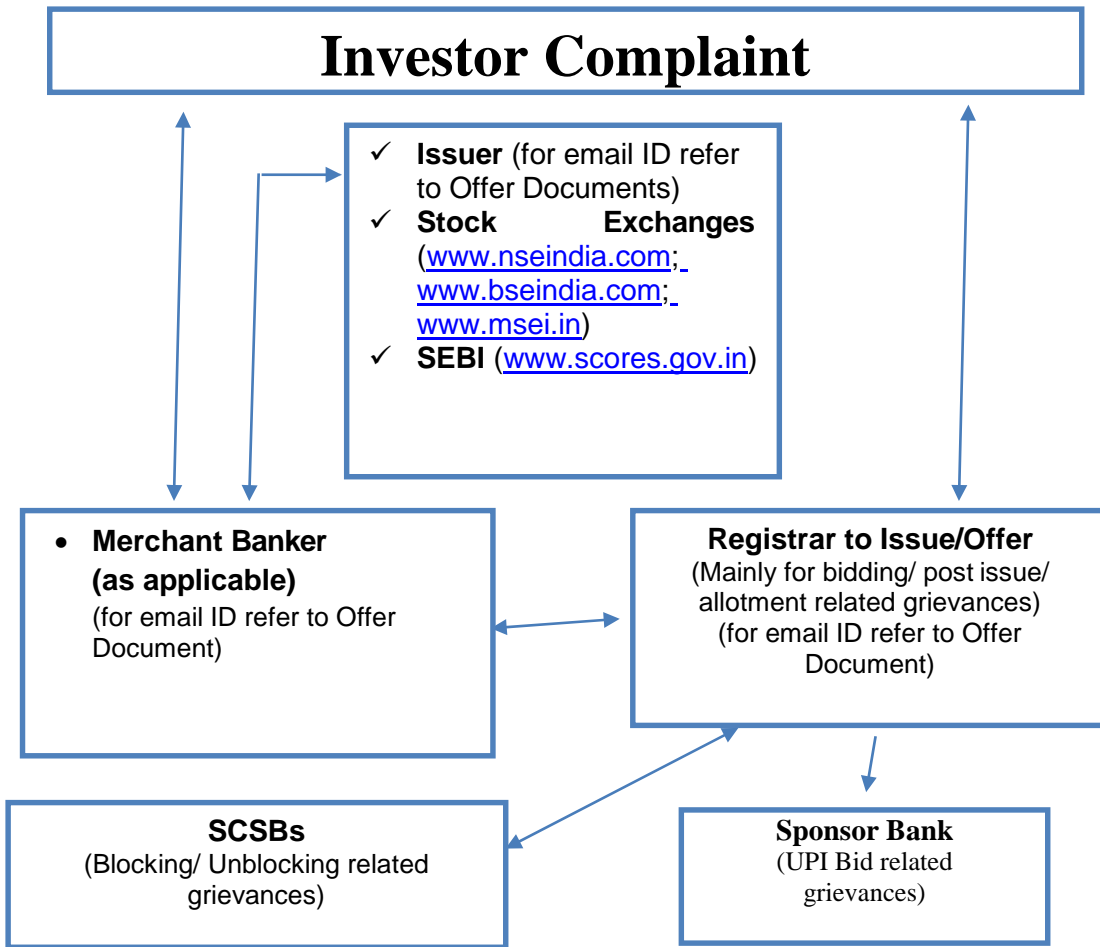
Investor Complaint

✓ Issuer (for email ID refer to Offer Documents)
✓ Stock Exchanges (www.nseindia.com; www.bseindia.com; www.msei.in)
✓ SEBI (www.scores.gov.in)

• Merchant Banker (as applicable)
(for email ID refer to Offer Document)

Registrar to Issue/Offer
(Mainly for bidding/ post issue/ allotment related grievances)
(for email ID refer to Offer Document)

SCSBs
(Blocking/ Unblocking related grievances)

Sponsor Bank
(UPI Bid related grievances)